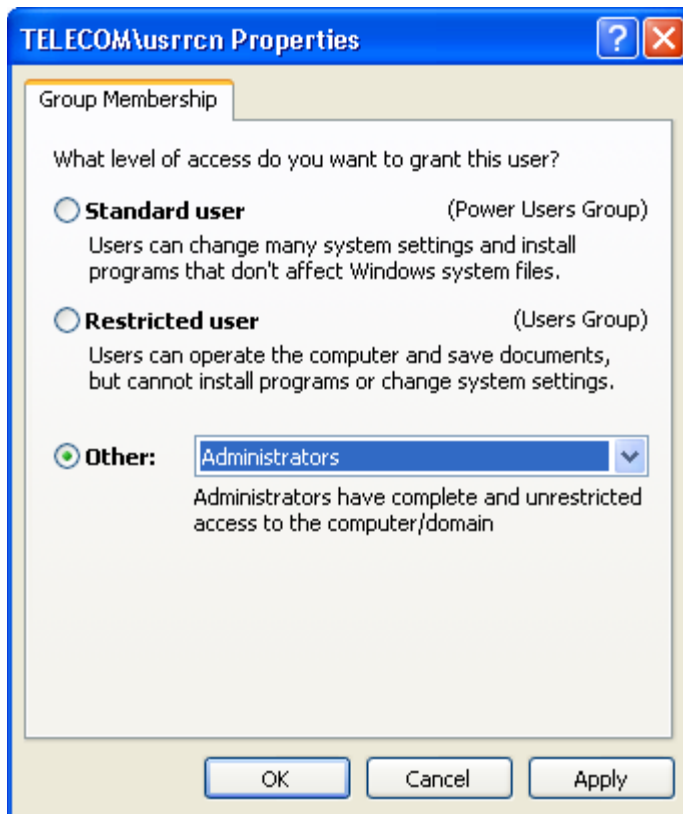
TELECOM\usrrcn Properties

?

Group Membership

What level of access do you want to grant this user?

Standard user

(Power Users Group)

Users can change many system settings and install programs that don't affect Windows system files.

Restricted user

(Users Group)

Users can operate the computer and save documents, but cannot install programs or change system settings.

Other:

Administrators

Administrators have complete and unrestricted access to the computer/domain

OK

Cancel

Apply